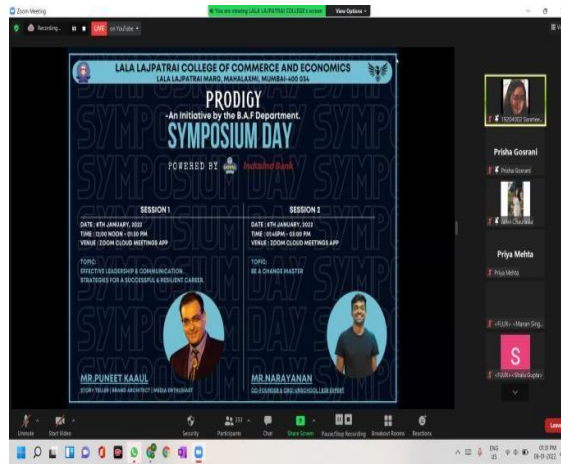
Zoom Meeting

You are viewing LALA LAJPATRAI COLLEGE's screen View Options

Recording... LIVE on YouTube

LALA LAJPATRAI COLLEGE OF COMMERCE AND ECONOMICS
LALA LAJPATRAI MARG, MAHALAXMI, MUMBAI-400 034

PRODIGY
-An Initiative by the B.A.F Department.
SYMPOSIUM DAY
POWERED BY IndusInd Bank

SESSION 1
DATE : 6TH JANUARY, 2022
TIME : 12:00 NOON - 01:30 PM
VENUE : ZOOM CLOUD MEETINGS APP
TOPIC:
EFFECTIVE LEADERSHIP & COMMUNICATION STRATEGIES FOR A SUCCESSFUL & RESILIENT CAREER.
MR.PUNEET KAAUL
STORY TELLER | BRAND ARCHITECT | MEDIA ENTHUSIAST

SESSION 2
DATE : 6TH JANUARY, 2022
TIME : 02:45PM - 03:00 PM
VENUE : ZOOM CLOUD MEETINGS APP
TOPIC:
BE A CHANGE MASTER
MR.NARAYANAN
CO-FOUNDER & CEO, UNSCHOOL | EDX EXPERT

18204302 Sanmee...
Prisha Gosrani
Prisha Gosrani
Nitin Chaudhary
Priya Mehta
Priya Mehta
<FLUX> <Manan Sing...
S
<FLUX> <Shalu Gupta>

Unmute Start Video Security Participants Chat Share Screen Pause/Stop Recording Breakout Rooms Reactions Leave

ENG